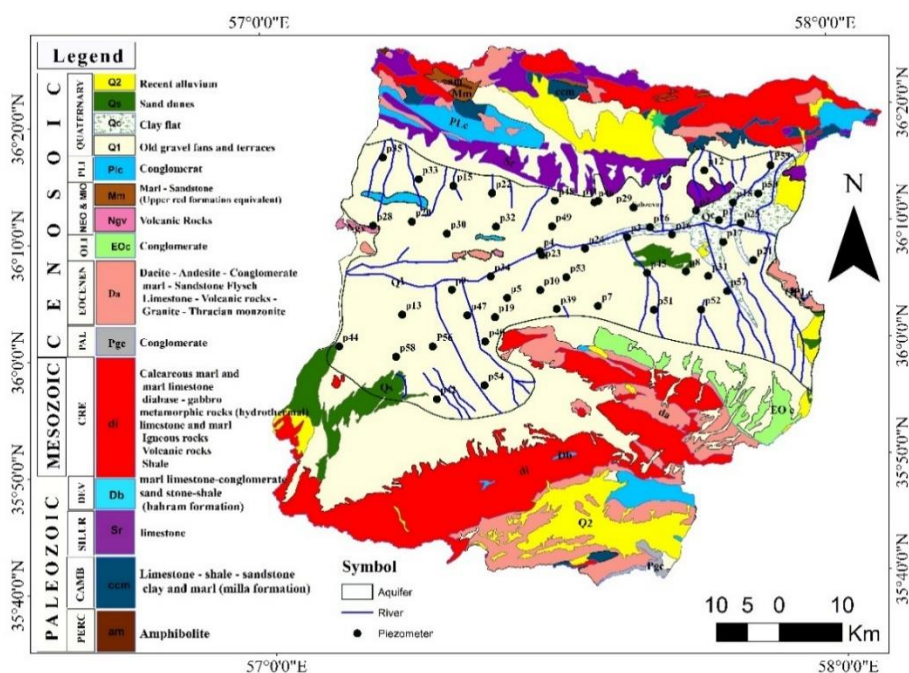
57°0'0"E

58°0'0"E

Legend

CENOSOIC

QUATFRNARY

Q2 Recent alluvium

Qs Sand dunes

Qc Clay flat

Q1 Old gravel fans and terraces

PLI

Plc Conglomerat

NEO & MO

Mm Marl - Sandstone (Upper red formation equivalent)

Ngv Volcanic Rocks

OLI

EOc Conglomerate

EOCENE

Da Dacite - Andesite - Conglomerate marl - Sandstone Flysch Limestone - Volcanic rocks - Granite - Thracian monzonite

PAL

Pge Conglomerate

MESOZOIC

CRE

di Calcareous marl and marl limestone diabase - gabbro metamorphic rocks (hydrothermal) limestone and marl Igneous rocks Volcanic rocks Shale

PALEOZOIC

DEV

Db marl limestone-conglomerate sand stone-shale (bahram formation)

SILUR

Sr limestone

CAMB

ccm Limestone - shale - sandstone clay and marl (milla formation)

PERC

am Amphibolite

36°20'0"N

36°10'0"N

36°0'0"N

35°50'0"N

35°40'0"N

Mm

ccm

PLc

p35 p33 p15 p22 p18 p29 p12 p58 p28 p30 p32 p49 p16 p25 p4 p23 p34 p53 p45 p17 p21 p13 p47 p5 p10 p39 p7 p51 p52 p44 p58 p56 p19 p46 p54 Q1 Qc

Qs

di

Db

da

EOc

Q2

Pgc

N

Symbol

Aquifer

River

Piezometer

10 5 0 10

Km

57°0'0"E

58°0'0"E